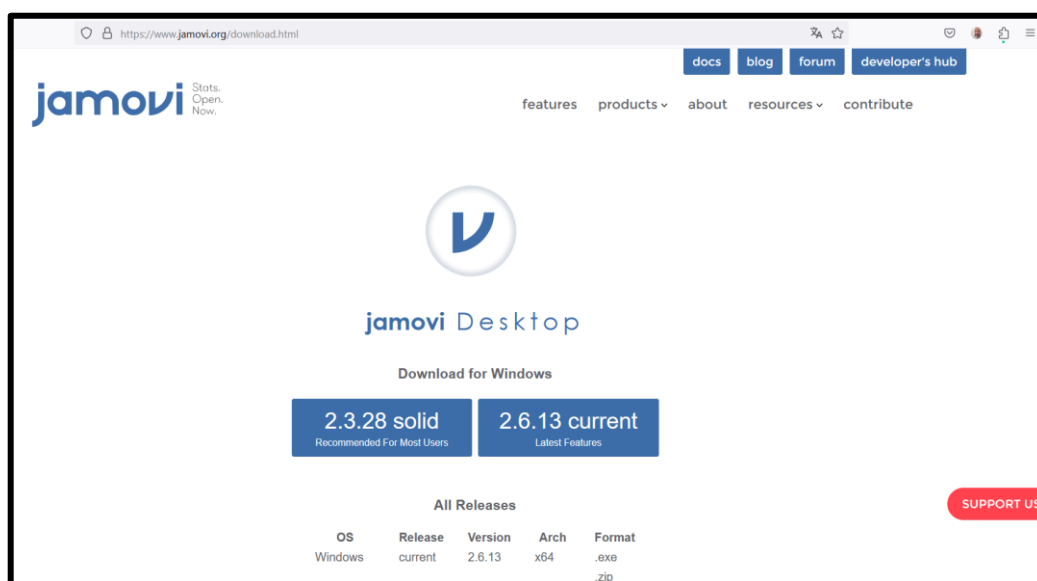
https://www.jamovi.org/download.html

docs blog forum developer's hub

jamovi Stats. Open. Now.

features products about resources contribute

jamovi Desktop

Download for Windows

2.3.28 solid
Recommended For Most Users

2.6.13 current
Latest Features

All Releases

| OS | Release | Version | Arch | Format |
|---|---|---|---|---|
| Windows | current | 2.6.13 | x64 | .exe |
| | | | | .zip |

SUPPORT US